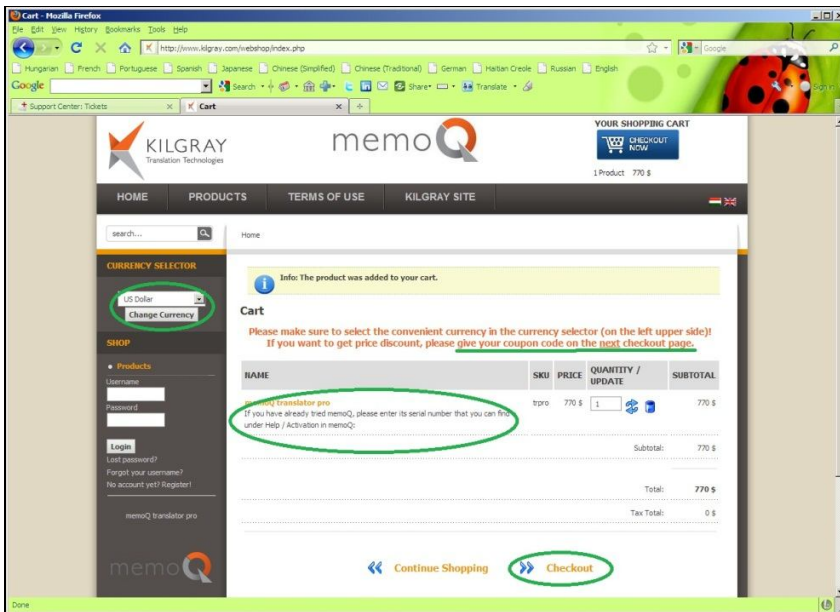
Cart - Mozilla Firefox

File Edit View History Bookmarks Tools Help

http://www.kilgray.com/webshop/index.php

Google

Hungarian French Portuguese Spanish Japanese Chinese (Simplified) Chinese (Traditional) German Haitian Creole Russian English

Google Search Share Translate

Support Center: Tickets × Cart × +

KILGRAY Translation Technologies

memoQ

YOUR SHOPPING CART

CHECKOUT NOW

1 Product 770 $

HOME PRODUCTS TERMS OF USE KILGRAY SITE

search...

Home

CURRENCY SELECTOR

US Dollar

Change Currency

Info: The product was added to your cart.

Cart

Please make sure to select the convenient currency in the currency selector (on the left upper side)! If you want to get price discount, please give your coupon code on the next checkout page.

SHOP

• Products

Username

Password

Login

Lost password?

Forgot your username?

No account yet? Register!

memoQ translator pro

| NAME | SKU | PRICE | QUANTITY / UPDATE | SUBTOTAL |
|---|---|---|---|---|
| memoQ translator pro If you have already tried memoQ, please enter its serial number that you can find under Help / Activation in memoQ: | trpro | 770 $ | 1 | 770 $ |

Subtotal: 770 $

Total: 770 $

Tax Total: 0 $

memoQ

Continue Shopping

Checkout

Done